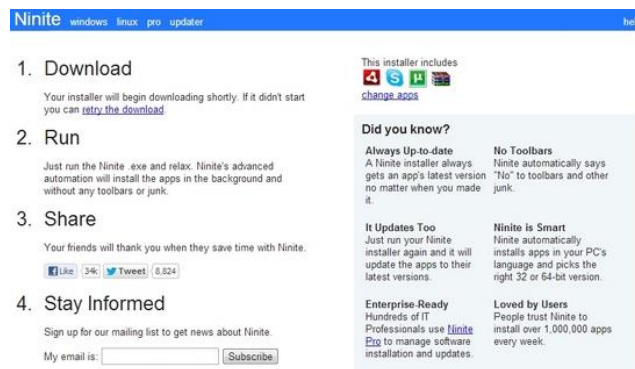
Ninite windows linux pro updater he

1. Download

Your installer will begin downloading shortly. If it didn't start you can retry the download

2. Run

Just run the Ninite .exe and relax. Ninite's advanced automation will install the apps in the background and without any toolbars or junk.

3. Share

Your friends will thank you when they save time with Ninite.

Like 34k Tweet 8,624

4. Stay Informed

Sign up for our mailing list to get news about Ninite.

My email is: Subscribe

This installer includes

change apps

Did you know?

Always Up-to-date
A Ninite installer always gets an app's latest version no matter when you made it.

No Toolbars
Ninite automatically says "No" to toolbars and other junk.

It Updates Too
Just run your Ninite installer again and it will update the apps to their latest versions.

Ninite is Smart
Ninite automatically installs apps in your PC's language and picks the right 32 or 64-bit version.

Enterprise-Ready
Hundreds of IT Professionals use Ninite Pro to manage software installation and updates.

Loved by Users
People trust Ninite to install over 1,000,000 apps every week.